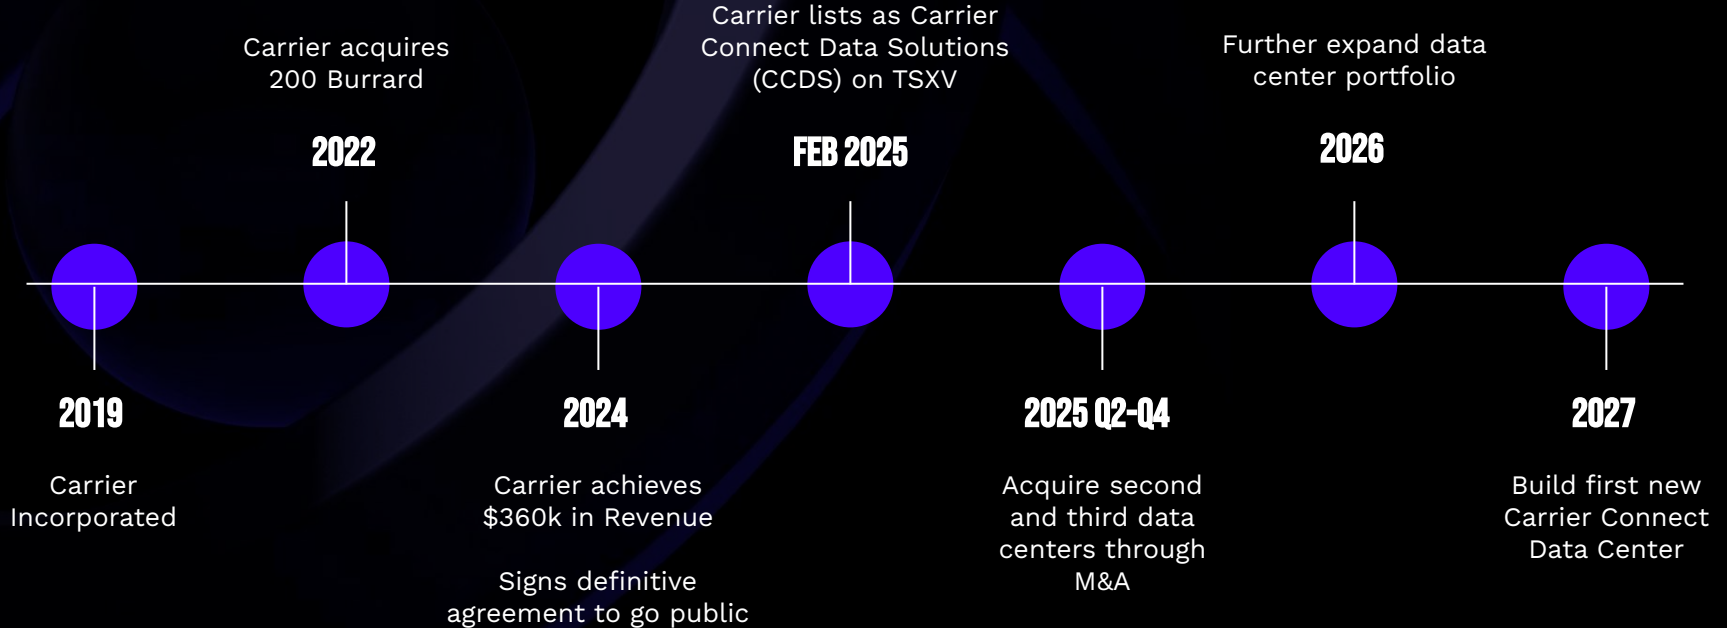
Carrier acquires 200 Burrard

2022

Carrier lists as Carrier Connect Data Solutions (CCDS) on TSXV

FEB 2025

Further expand data center portfolio

2026

2019

Carrier Incorporated

2024

Carrier achieves $360k in Revenue

Signs definitive agreement to go public

2025 Q2-Q4

Acquire second and third data centers through M&A

2027

Build first new Carrier Connect Data Center